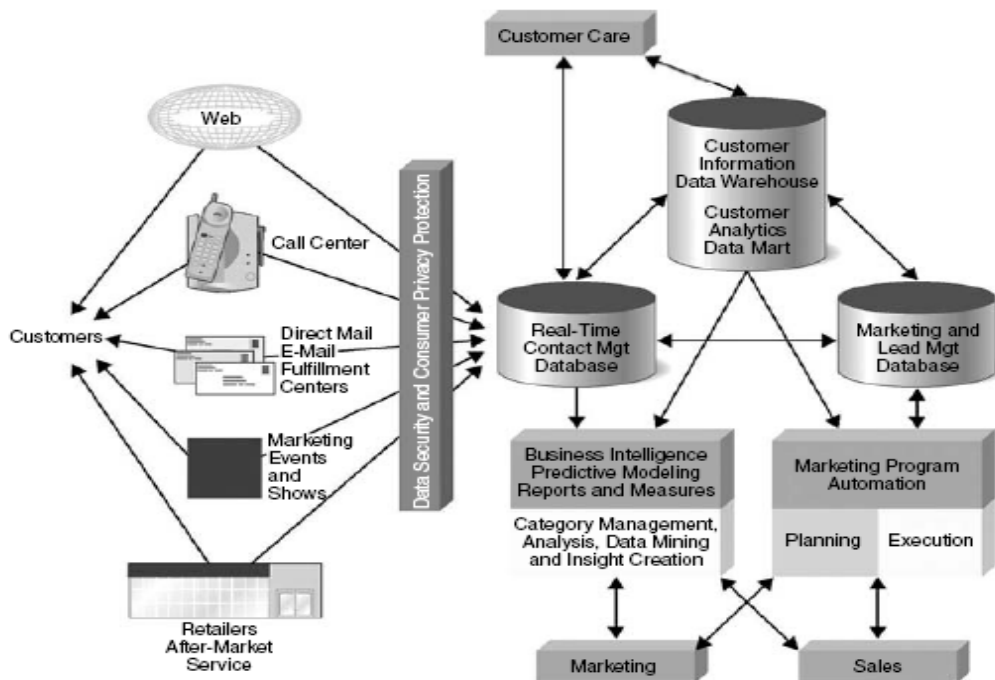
Customer Care

Web

Customer Information Data Warehouse

Customer Analytics Data Mart

Call Center

Data Security and Consumer Privacy Protection

Customers

Direct Mail
E-Mail
Fulfillment Centers

Real-Time Contact Mgt Database

Marketing and Lead Mgt Database

Marketing Events and Shows

Business Intelligence Predictive Modeling Reports and Measures

Category Management, Analysis, Data Mining and Insight Creation

Marketing Program Automation

Planning

Execution

Retailers After-Market Service

Marketing

Sales